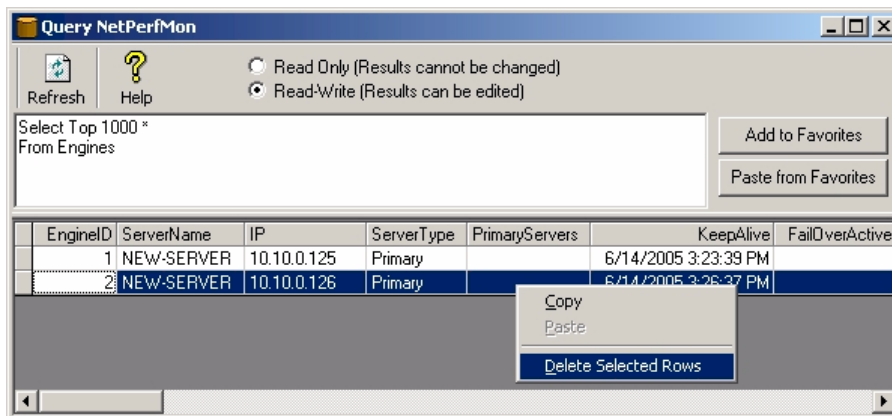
Query NetPerfMon

Refresh
Help

Read Only (Results cannot be changed)
Read-Write (Results can be edited)

Select Top 1000 *
From Engines

Add to Favorites
Paste from Favorites

| EngineID | ServerName | IP | ServerType | PrimaryServers | KeepAlive | FailOverActive |
|---|---|---|---|---|---|---|
| 1 | NEW-SERVER | 10.10.0.125 | Primary | | 6/14/2005 3:23:39 PM | |
| 2 | NEW-SERVER | 10.10.0.126 | Primary | | 6/14/2005 3:26:37 PM | |

Copy
Paste
Delete Selected Rows